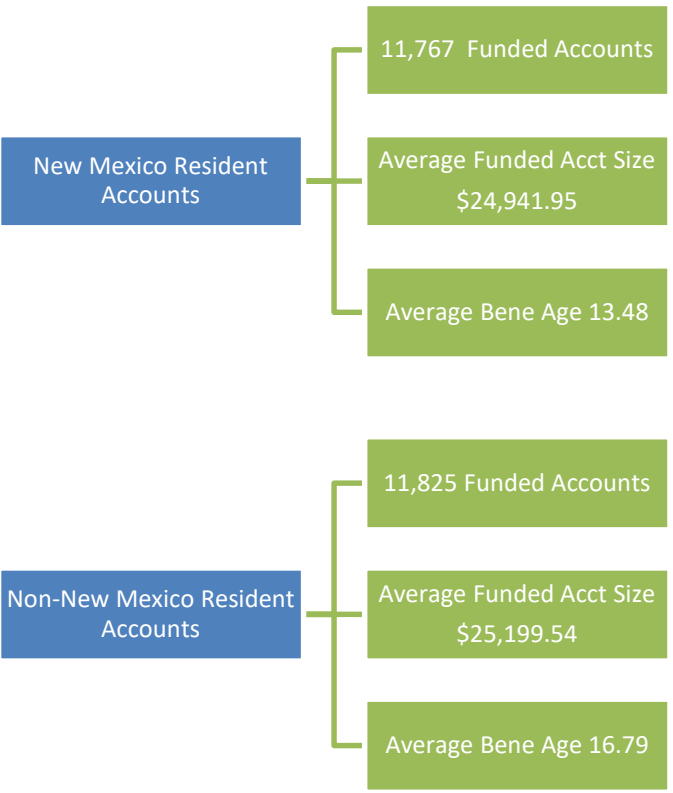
New Mexico Resident Accounts

11,767 Funded Accounts

Average Funded Acct Size $24,941.95

Average Bene Age 13.48

Non-New Mexico Resident Accounts

11,825 Funded Accounts

Average Funded Acct Size $25,199.54

Average Bene Age 16.79